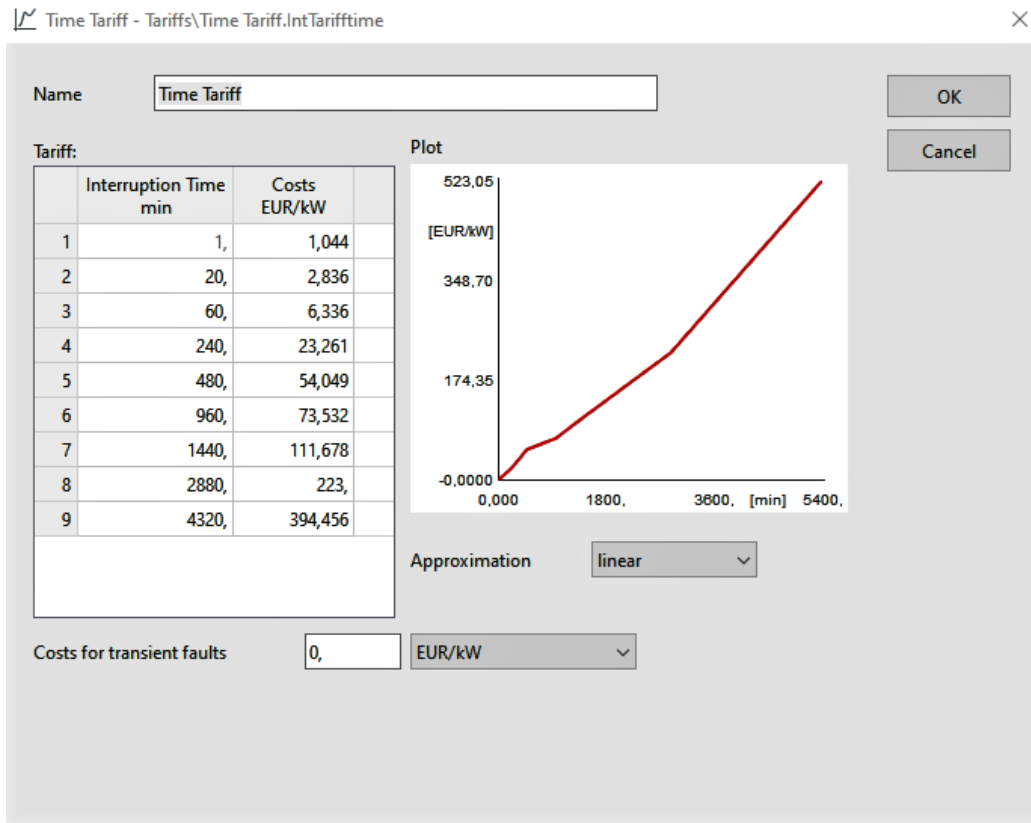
Time Tariff - Tariffs\Time Tariff.IntTarifftime

Name Time Tariff

OK

Cancel

Tariff:

|  | Interruption Time min | Costs EUR/kW |
|---|---|---|
| 1 | 1, | 1,044 |
| 2 | 20, | 2,836 |
| 3 | 60, | 6,336 |
| 4 | 240, | 23,261 |
| 5 | 480, | 54,049 |
| 6 | 960, | 73,532 |
| 7 | 1440, | 111,678 |
| 8 | 2880, | 223, |
| 9 | 4320, | 394,456 |

Plot

523,05
[EUR/kW]
348,70
174,35
-0,0000
0,000 1800, 3600, [min] 5400,

Approximation linear

Costs for transient faults 0, EUR/kW